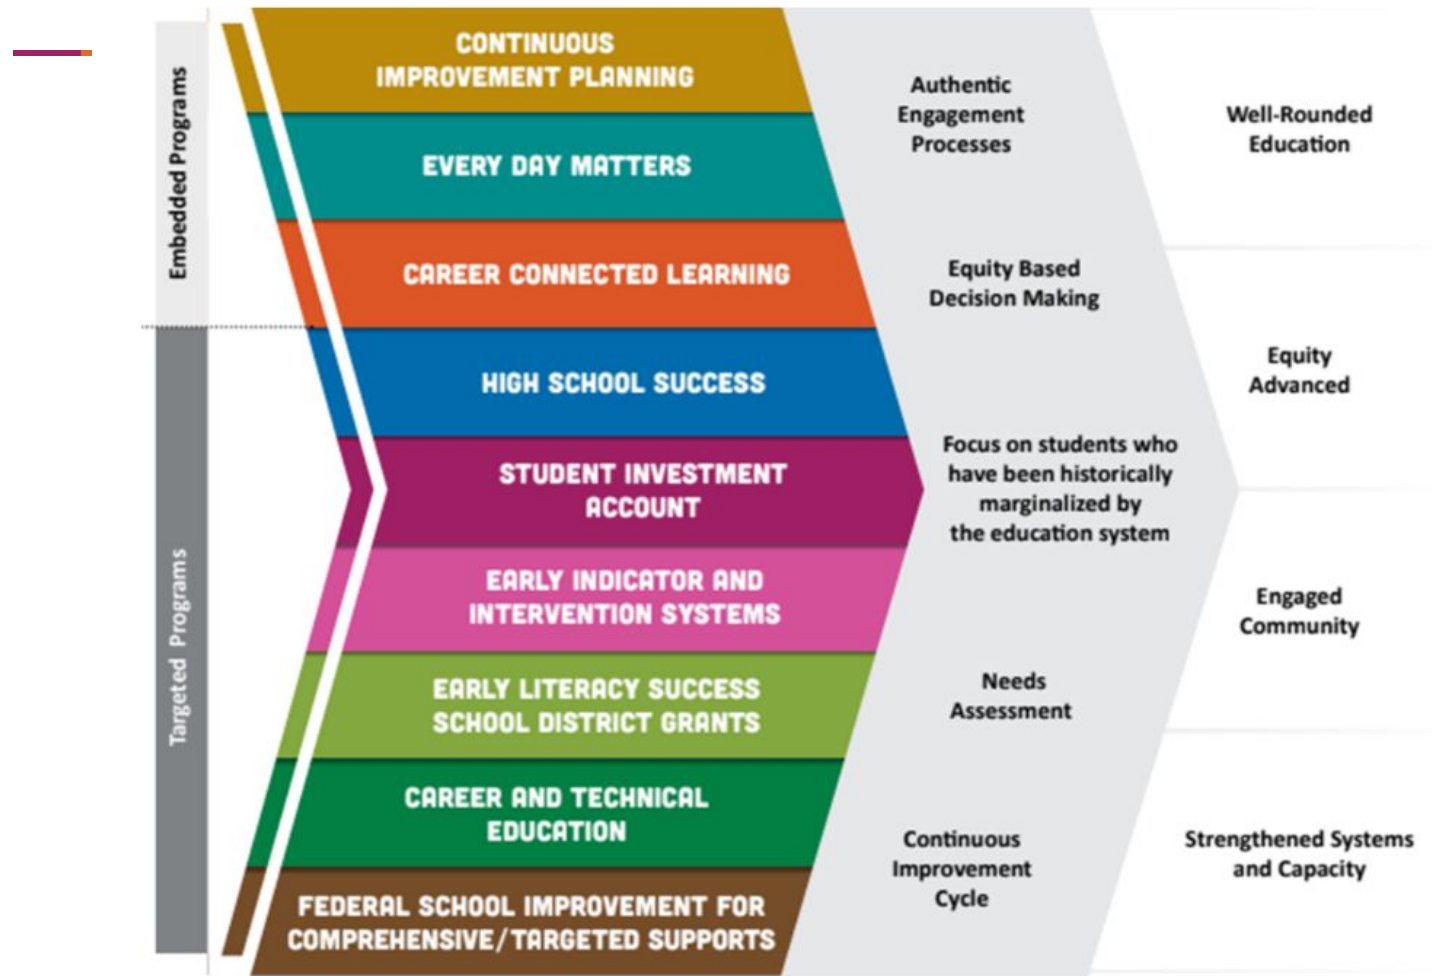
Embedded Programs

Targeted Programs

CONTINUOUS IMPROVEMENT PLANNING

EVERY DAY MATTERS

CAREER CONNECTED LEARNING

HIGH SCHOOL SUCCESS

STUDENT INVESTMENT ACCOUNT

EARLY INDICATOR AND INTERVENTION SYSTEMS

EARLY LITERACY SUCCESS SCHOOL DISTRICT GRANTS

CAREER AND TECHNICAL EDUCATION

FEDERAL SCHOOL IMPROVEMENT FOR COMPREHENSIVE/TARGETED SUPPORTS

Authentic Engagement Processes

Equity Based Decision Making

Focus on students who have been historically marginalized by the education system

Needs Assessment

Continuous Improvement Cycle

Well-Rounded Education

Equity Advanced

Engaged Community

Strengthened Systems and Capacity